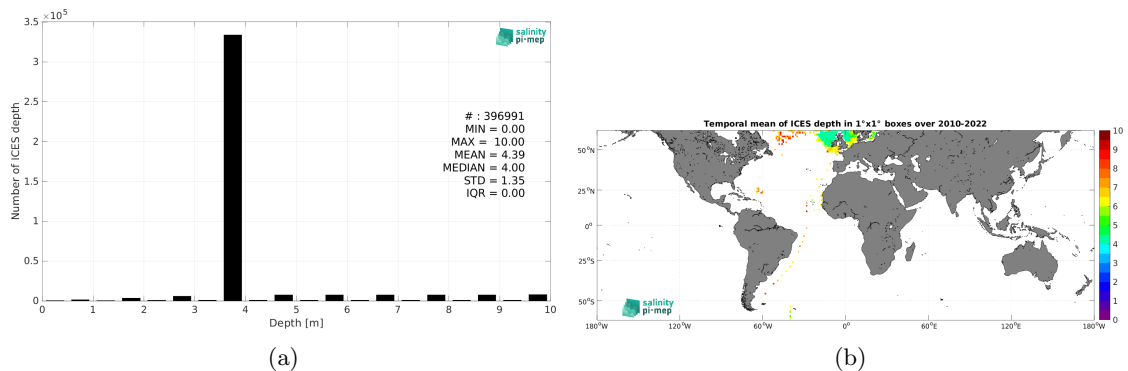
$3.5 \times 10^5$
3
2.5
2
1.5
1
0.5
0
Number of ICES depth
salinity pi-mep
# : 396991
MIN = 0.00
MAX = 10.00
MEAN = 4.39
MEDIAN = 4.00
STD = 1.35
IQR = 0.00
0 1 2 3 4 5 6 7 8 9 10
Depth [m]
(a)

Temporal mean of ICES depth in 1°x1° boxes over 2010-2022
50°N
25°N
0°
25°S
50°S
180°W 120°W 60°W 0° 60°E 120°E 180°W
salinity pi-mep
10
9
8
7
6
5
4
3
2
1
0
(b)